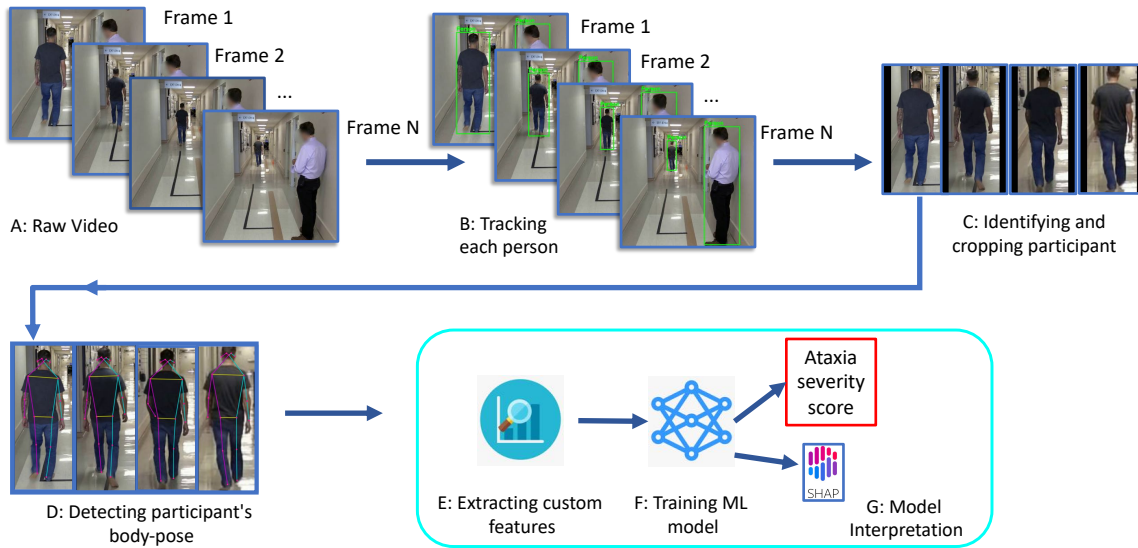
Frame 1

Frame 2

...

Frame N

A: Raw Video

Frame 1

Frame 2

...

Frame N

B: Tracking each person

C: Identifying and cropping participant

D: Detecting participant's body-pose

E: Extracting custom features

F: Training ML model

Ataxia severity score

SHAP

G: Model Interpretation